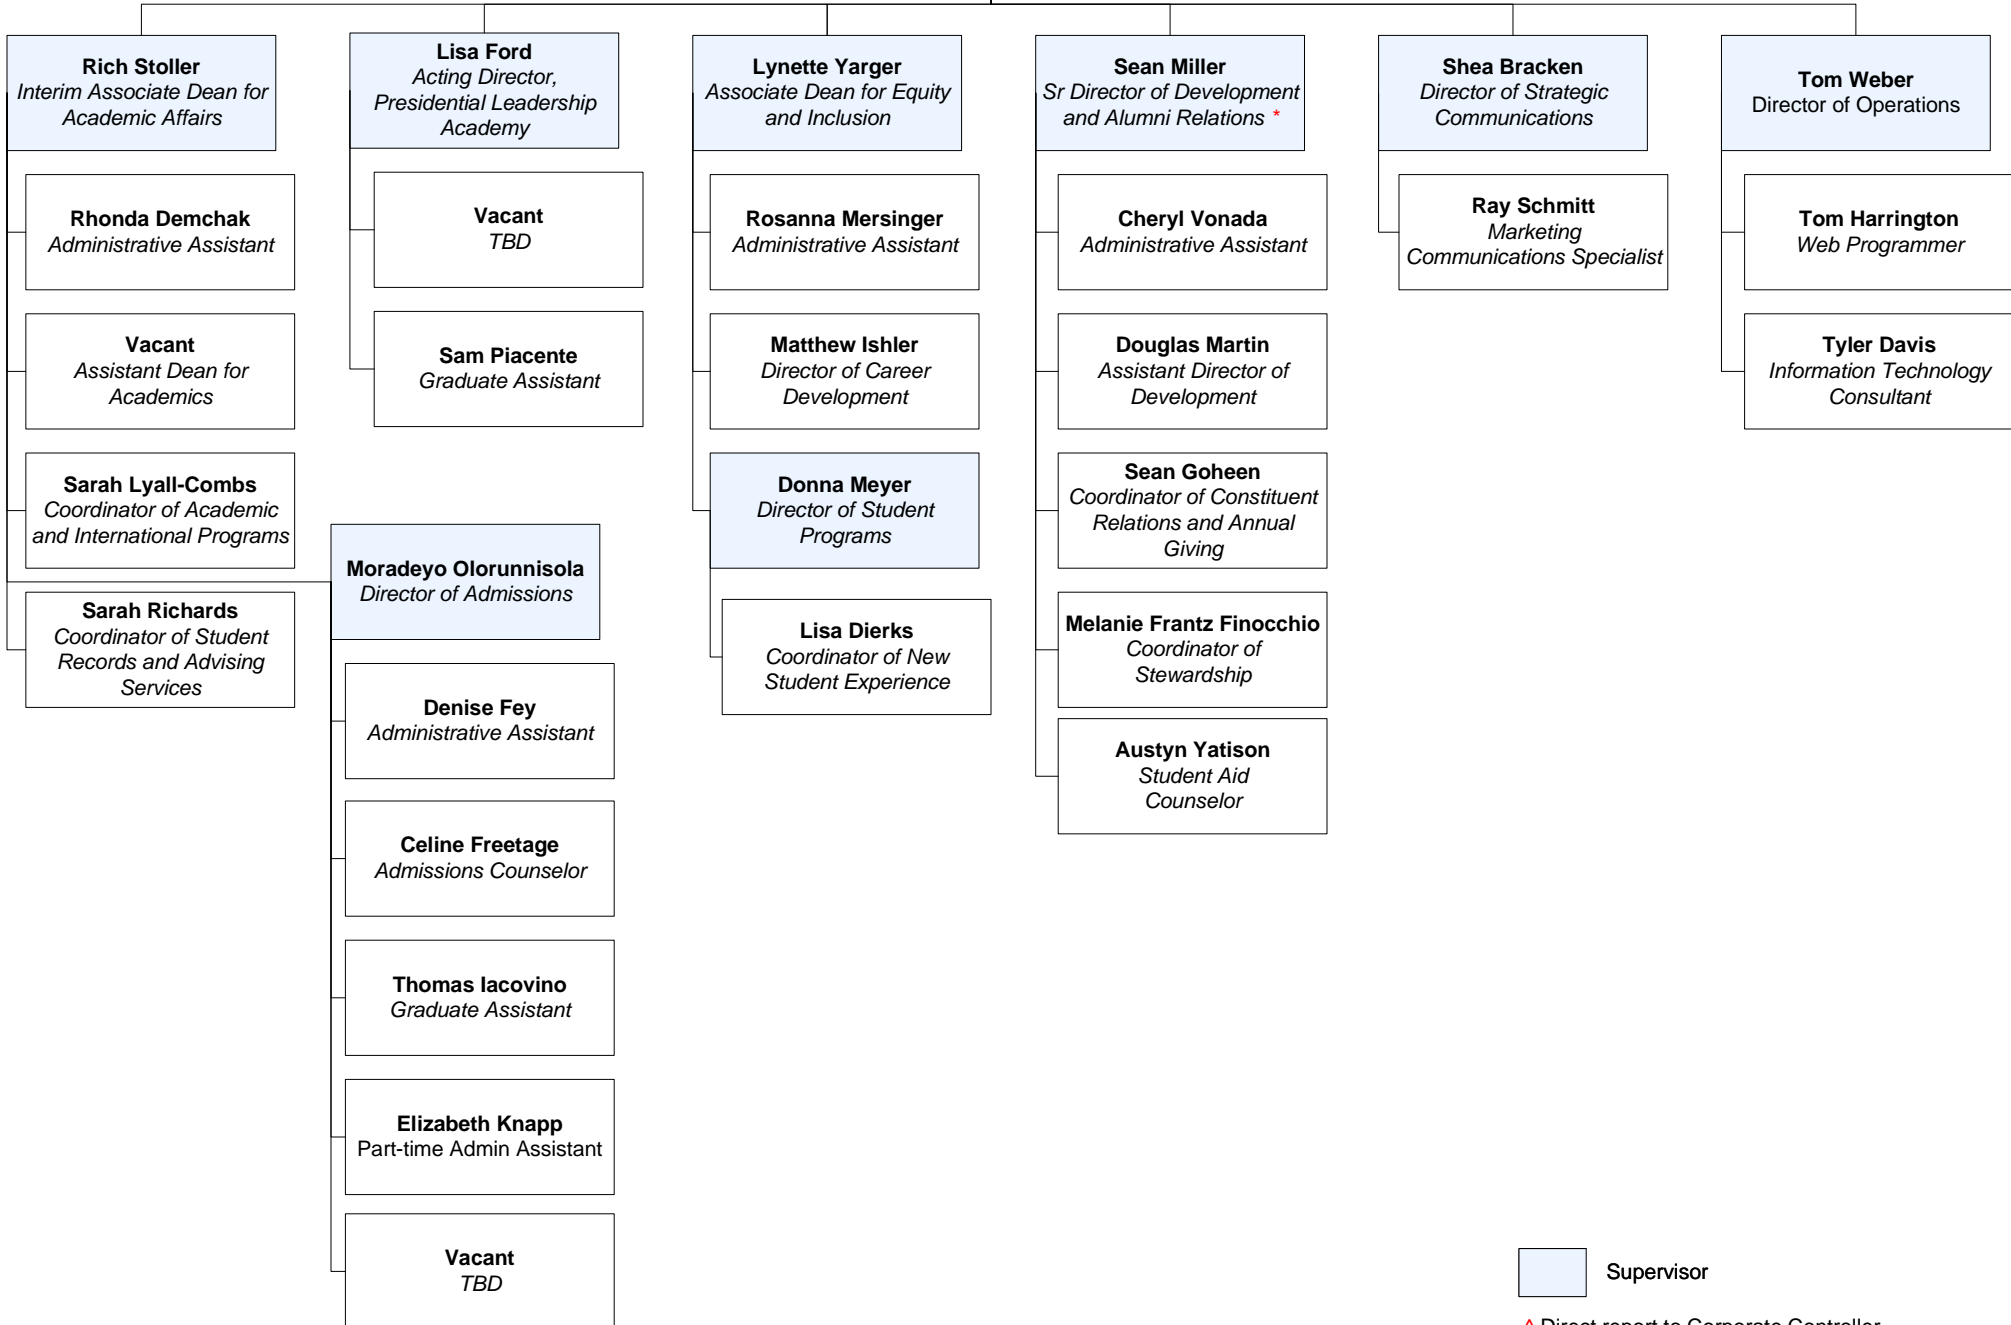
Rich Stoller
Interim Associate Dean for Academic Affairs

Rhonda Demchak
Administrative Assistant

Vacant
Assistant Dean for Academics

Sarah Lyall-Combs
Coordinator of Academic and International Programs

Sarah Richards
Coordinator of Student Records and Advising Services

Lisa Ford
Acting Director, Presidential Leadership Academy

Vacant
TBD

Sam Piacente
Graduate Assistant

Moradeyo Olorunnisola
Director of Admissions

Denise Fey
Administrative Assistant

Celine Freetage
Admissions Counselor

Thomas Iacovino
Graduate Assistant

Elizabeth Knapp
Part-time Admin Assistant

Vacant
TBD

Lynette Yarger
Associate Dean for Equity and Inclusion

Rosanna Mersinger
Administrative Assistant

Matthew Ishler
Director of Career Development

Donna Meyer
Director of Student Programs

Lisa Dierks
Coordinator of New Student Experience

Sean Miller
Sr Director of Development and Alumni Relations *

Cheryl Vonada
Administrative Assistant

Douglas Martin
Assistant Director of Development

Sean Goheen
Coordinator of Constituent Relations and Annual Giving

Melanie Frantz Finocchio
Coordinator of Stewardship

Austyn Yatison
Student Aid Counselor

Shea Bracken
Director of Strategic Communications

Ray Schmitt
Marketing Communications Specialist

Tom Weber
Director of Operations

Tom Harrington
Web Programmer

Tyler Davis
Information Technology Consultant

Supervisor

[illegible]